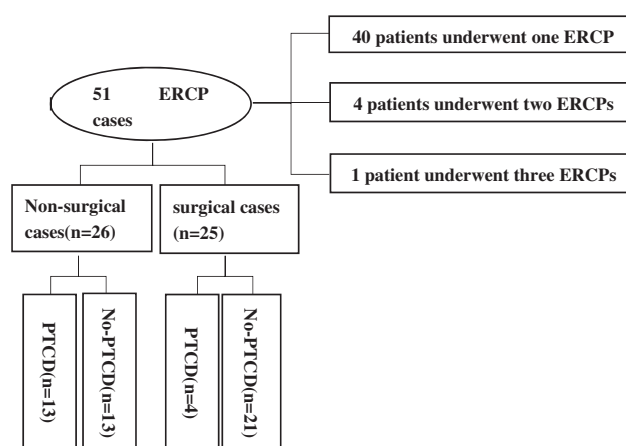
51 ERCP cases

40 patients underwent one ERCP

4 patients underwent two ERCPs

1 patient underwent three ERCPs

Non-surgical cases(n=26)

surgical cases (n=25)

PTCD(n=13)

No-PTCD(n=13)

PTCD(n=4)

No-PTCD(n=21)